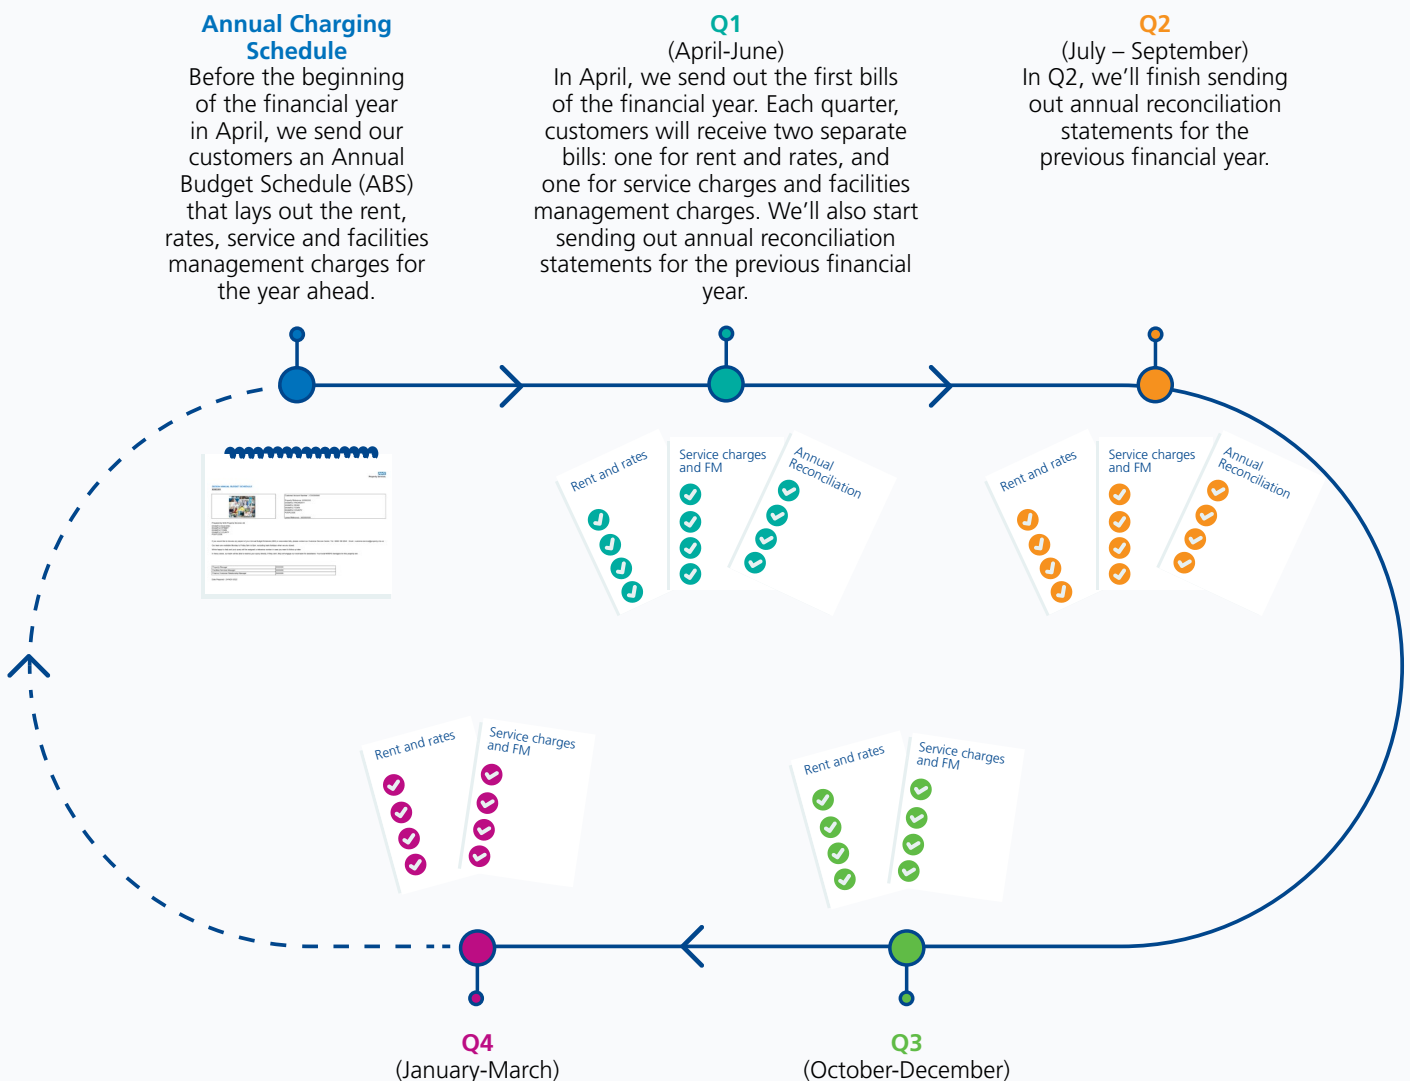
Annual Charging Schedule
Before the beginning of the financial year in April, we send our customers an Annual Budget Schedule (ABS) that lays out the rent, rates, service and facilities management charges for the year ahead.

Q1
(April-June)
In April, we send out the first bills of the financial year. Each quarter, customers will receive two separate bills: one for rent and rates, and one for service charges and facilities management charges. We'll also start sending out annual reconciliation statements for the previous financial year.

Q2
(July – September)
In Q2, we'll finish sending out annual reconciliation statements for the previous financial year.

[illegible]

Rent and rates

Service charges and FM

Annual Reconciliation

Rent and rates

Service charges and FM

Annual Reconciliation

Rent and rates

Service charges and FM

Rent and rates

Service charges and FM

Q4
(January-March)

Q3
(October-December)